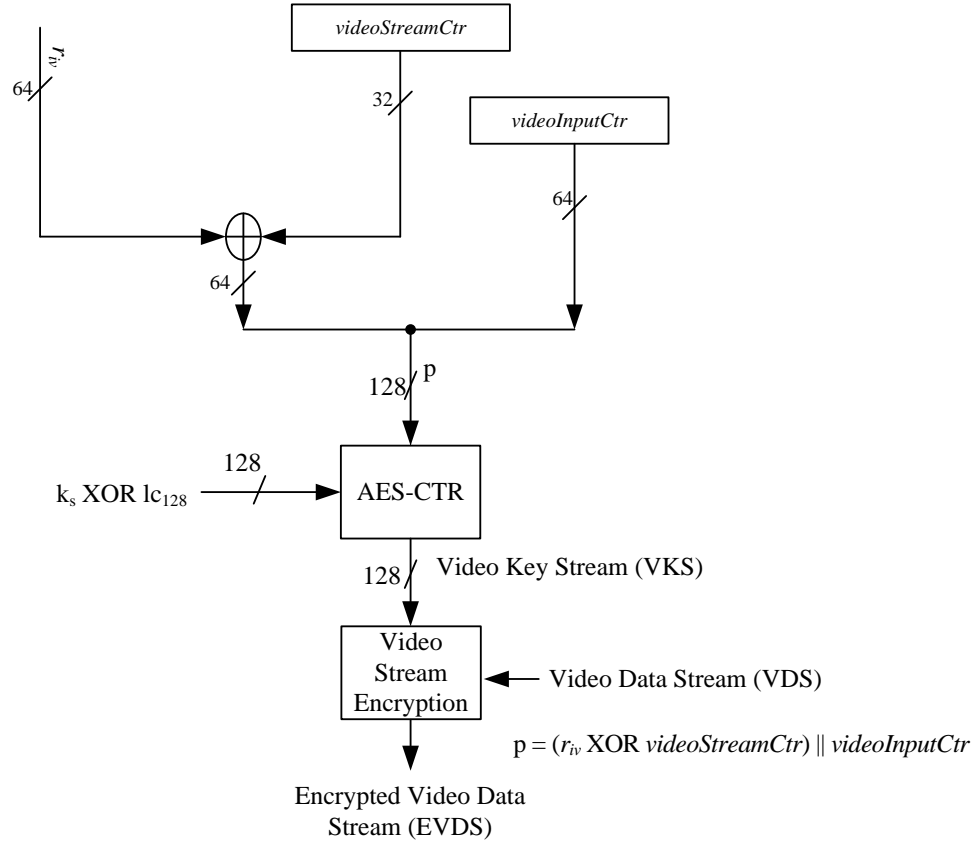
videoStreamCtr

$r_{iv}$

64

32

videoInputCtr

64

64

128 p

128

k$_s$ XOR lc$_{128}$

AES-CTR

128

Video Key Stream (VKS)

Video Stream Encryption

Video Data Stream (VDS)

p = ($r_{iv}$ XOR videoStreamCtr) || videoInputCtr

Encrypted Video Data Stream (EVDS)